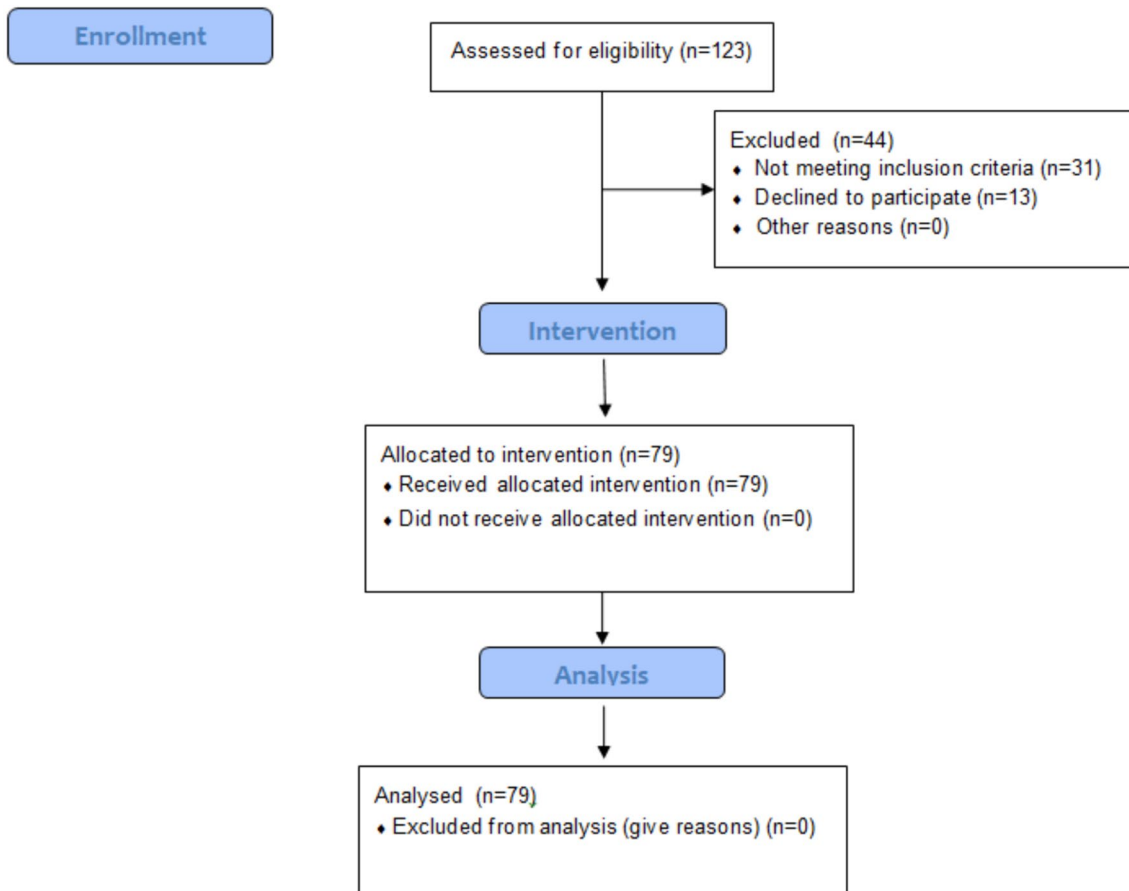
Enrollment

Assessed for eligibility (n=123)

Excluded (n=44)
- Not meeting inclusion criteria (n=31)
- Declined to participate (n=13)
- Other reasons (n=0)

Intervention

Allocated to intervention (n=79)
- Received allocated intervention (n=79)
- Did not receive allocated intervention (n=0)

Analysis

Analysed (n=79)
- Excluded from analysis (give reasons) (n=0)